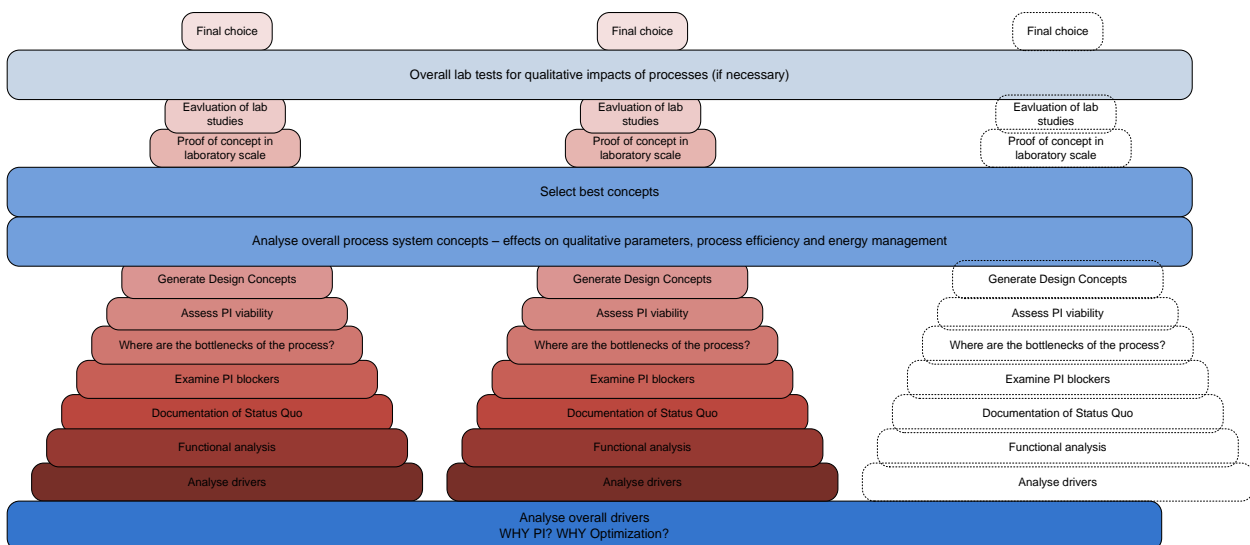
Final choice

Final choice

Final choice

Overall lab tests for qualitative impacts of processes (if necessary)

Eavluation of lab studies

Proof of concept in laboratory scale

Eavluation of lab studies

Proof of concept in laboratory scale

Eavluation of lab studies

Proof of concept in laboratory scale

Select best concepts

Analyse overall process system concepts – effects on qualitative parameters, process efficiency and energy management

Generate Design Concepts

Assess PI viability

Where are the bottlenecks of the process?

Examine PI blockers

Documentation of Status Quo

Functional analysis

Analyse drivers

Generate Design Concepts

Assess PI viability

Where are the bottlenecks of the process?

Examine PI blockers

Documentation of Status Quo

Functional analysis

Analyse drivers

Generate Design Concepts

Assess PI viability

Where are the bottlenecks of the process?

Examine PI blockers

Documentation of Status Quo

Functional analysis

Analyse drivers

Analyse overall drivers
WHY PI? WHY Optimization?